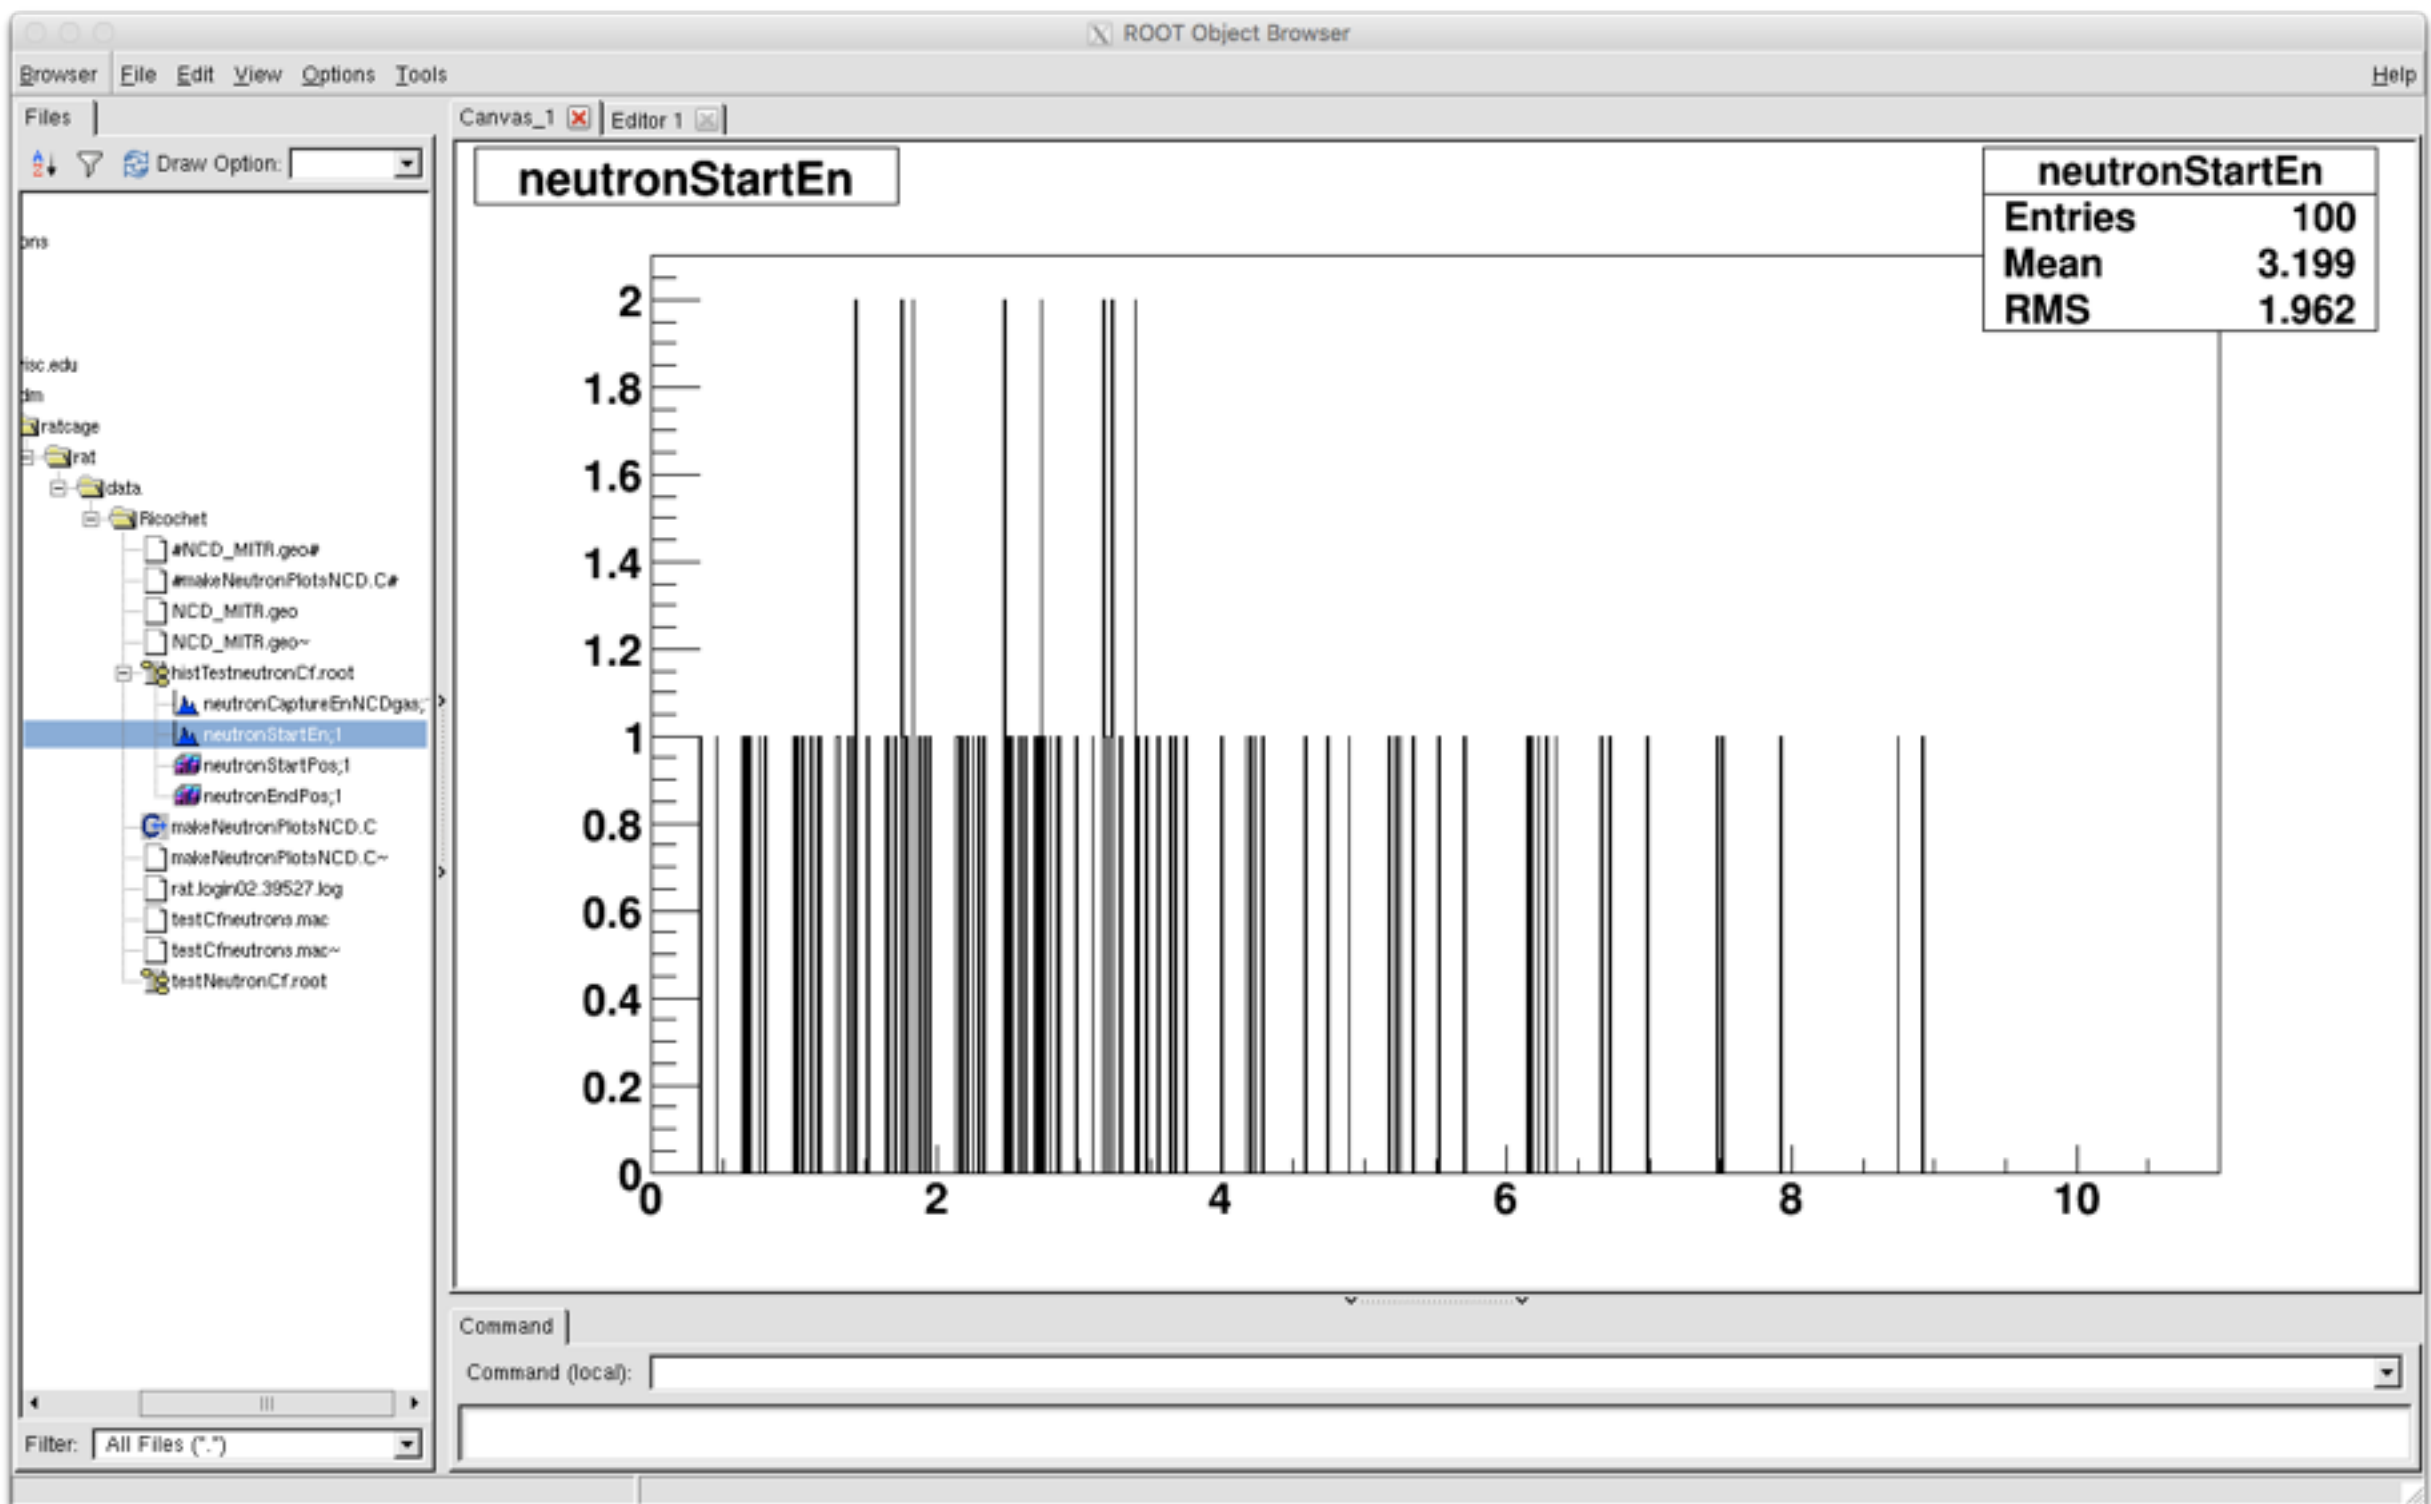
ROOT Object Browser

Browser File Edit View Options Tools Help

Files

Draw Option:

ons

isc.edu

dm

ratcage

rat

data

Ricochet

#NCD_MITR.geo#

#makeNeutronPlotsNCD.C#

NCD_MITR.geo

NCD_MITR.geo~

histTestneutronCf.root

neutronCaptureEnNCDgas;

neutronStartEn;1

neutronStartPos;1

neutronEndPos;1

makeNeutronPlotsNCD.C

makeNeutronPlotsNCD.C~

rat.login02.39527.log

testCfneutrons.mac

testCfneutrons.mac~

testNeutronCf.root

Filter: All Files (*.*)

Canvas_1 Editor 1

neutronStartEn

| neutronStartEn | |
|---|---|
| Entries | 100 |
| Mean | 3.199 |
| RMS | 1.962 |

2
1.8
1.6
1.4
1.2
1
0.8
0.6
0.4
0.2
0

0 2 4 6 8 10

Command

Command (local):